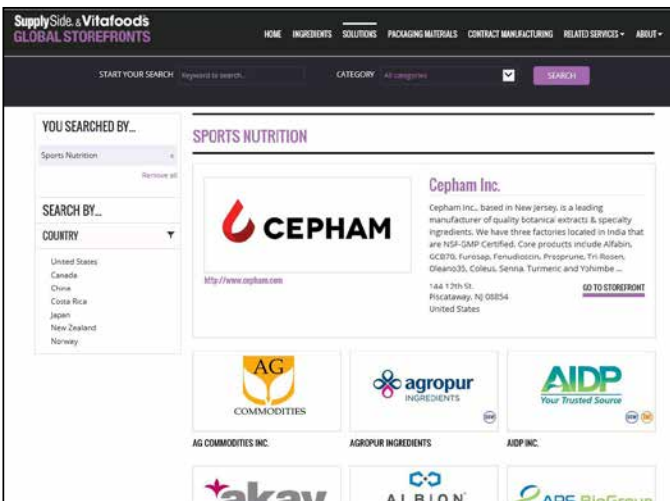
SupplySide & Vitafoods
GLOBAL STOREFRONTS

HOME INGREDIENTS SOLUTIONS PACKAGING MATERIALS CONTRACT MANUFACTURING RELATED SERVICES ▾ ABOUT ▾

START YOUR SEARCH Keyword to search... CATEGORY All categories SEARCH

YOU SEARCHED BY...

Sports Nutrition ×

Remove all

SEARCH BY...

COUNTRY ▼

United States
Canada
China
Costa Rica
Japan
New Zealand
Norway

SPORTS NUTRITION

CEPHAM

Cepham Inc.

Cepham Inc., based in New Jersey, is a leading manufacturer of quality botanical extracts & specialty ingredients. We have three factories located in India that are NSF-GMP Certified. Core products include Alfabin, GCB70, Furosap, Fenudioscin, Prosprune, Tri-Rosen, Oleano35, Coleus, Senna, Turmeric and Yohimbe ...

http://www.cepham.com

144 12th St.
Piscataway, NJ 08854
United States

GO TO STOREFRONT

AG
COMMODITIES

AG COMMODITIES INC.

agropur
INGREDIENTS

AGROPUR INGREDIENTS

AIDP
Your Trusted Source

AIDP INC.

akay

ALBION

APE BioGroup